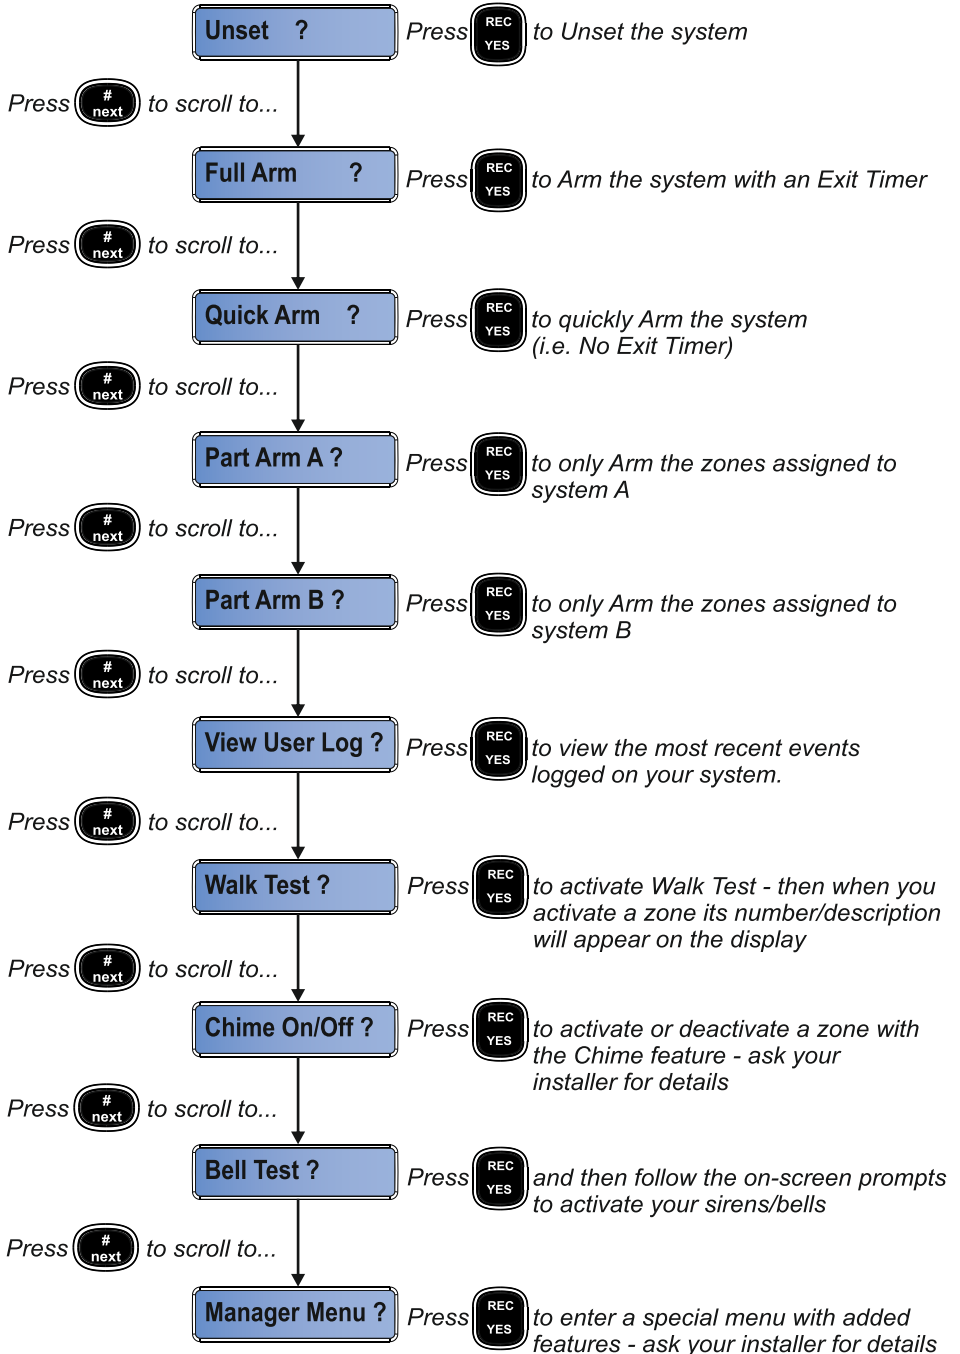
Unset ?

Press REC YES to Unset the system

Press # next to scroll to...

Full Arm ?

Press REC YES to Arm the system with an Exit Timer

Press # next to scroll to...

Quick Arm ?

Press REC YES to quickly Arm the system (i.e. No Exit Timer)

Press # next to scroll to...

Part Arm A ?

Press REC YES to only Arm the zones assigned to system A

Press # next to scroll to...

Part Arm B ?

Press REC YES to only Arm the zones assigned to system B

Press # next to scroll to...

View User Log ?

Press REC YES to view the most recent events logged on your system.

Press # next to scroll to...

Walk Test ?

Press REC YES to activate Walk Test - then when you activate a zone its number/description will appear on the display

Press # next to scroll to...

Chime On/Off ?

Press REC YES to activate or deactivate a zone with the Chime feature - ask your installer for details

Press # next to scroll to...

Bell Test ?

Press REC YES and then follow the on-screen prompts to activate your sirens/bells

Press # next to scroll to...

Manager Menu ?

Press REC YES to enter a special menu with added features - ask your installer for details